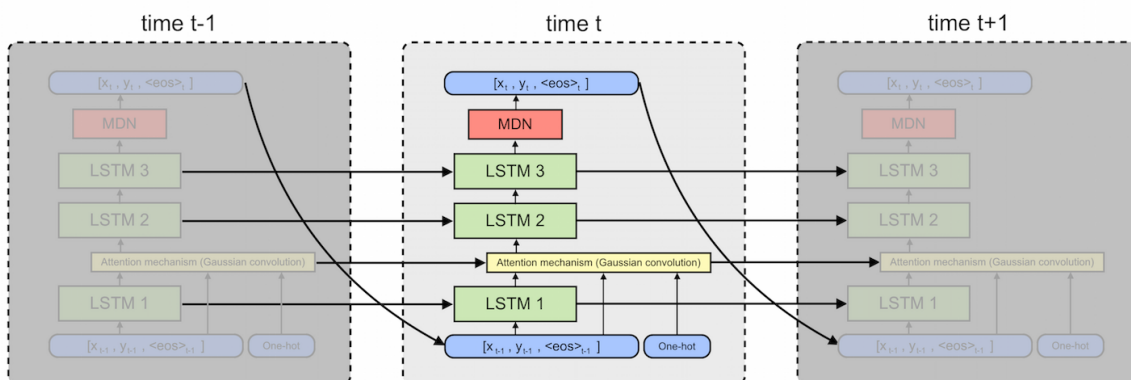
time t-1

$[x_t, y_t, <eos>_t]$

MDN

LSTM 3

LSTM 2

Attention mechanism (Gaussian convolution)

LSTM 1

$[x_{t-1}, y_{t-1}, <eos>_{t-1}]$

One-hot

time t

$[x_t, y_t, <eos>_t]$

MDN

LSTM 3

LSTM 2

Attention mechanism (Gaussian convolution)

LSTM 1

$[x_{t-1}, y_{t-1}, <eos>_{t-1}]$

One-hot

time t+1

$[x_t, y_t, <eos>_t]$

MDN

LSTM 3

LSTM 2

Attention mechanism (Gaussian convolution)

LSTM 1

$[x_{t-1}, y_{t-1}, <eos>_{t-1}]$

One-hot